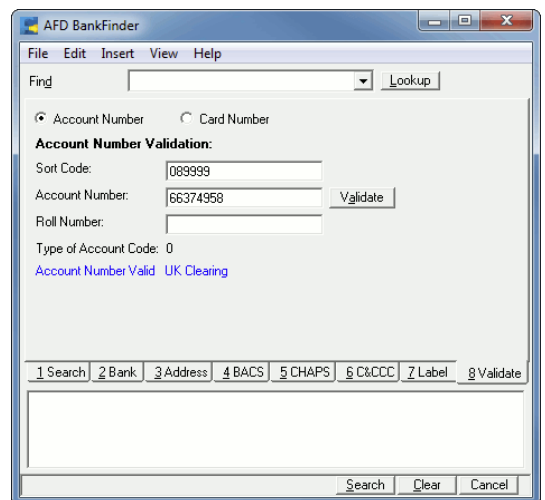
AFD BankFinder

File Edit Insert View Help

Find Lookup

Account Number Card Number

Account Number Validation:

Sort Code: 089999

Account Number: 66374958 Validate

Roll Number:

Type of Account Code: 0

Account Number Valid UK Clearing

1 Search 2 Bank 3 Address 4 BACS 5 CHAPS 6 C&CCC 7 Label 8 Validate

Search Clear Cancel